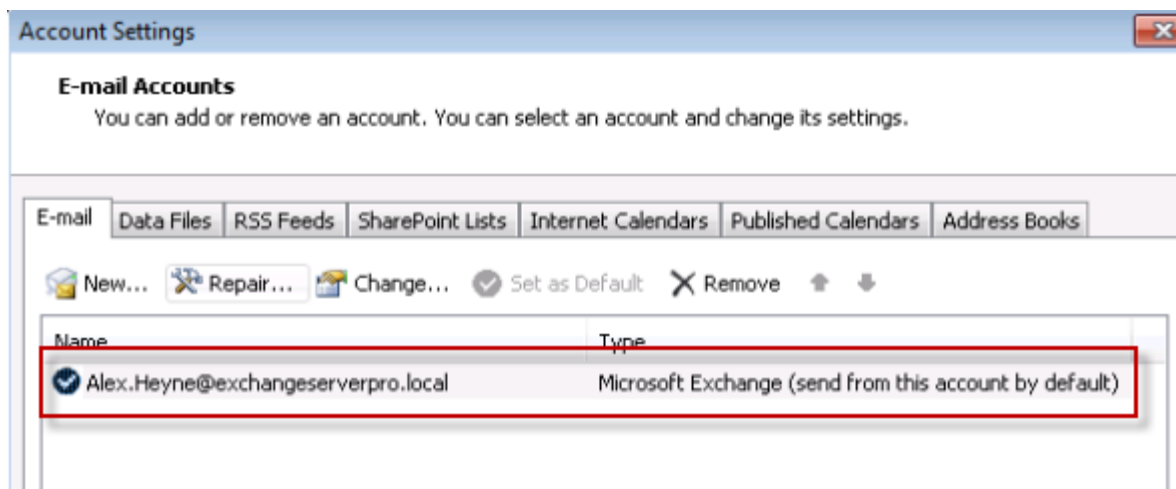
Account Settings

E-mail Accounts
You can add or remove an account. You can select an account and change its settings.

E-mail | Data Files | RSS Feeds | SharePoint Lists | Internet Calendars | Published Calendars | Address Books

New... Repair... Change... Set as Default Remove

| Name | Type |
|---|---|
| Alex.Heyne@exchangeserverpro.local | Microsoft Exchange (send from this account by default) |